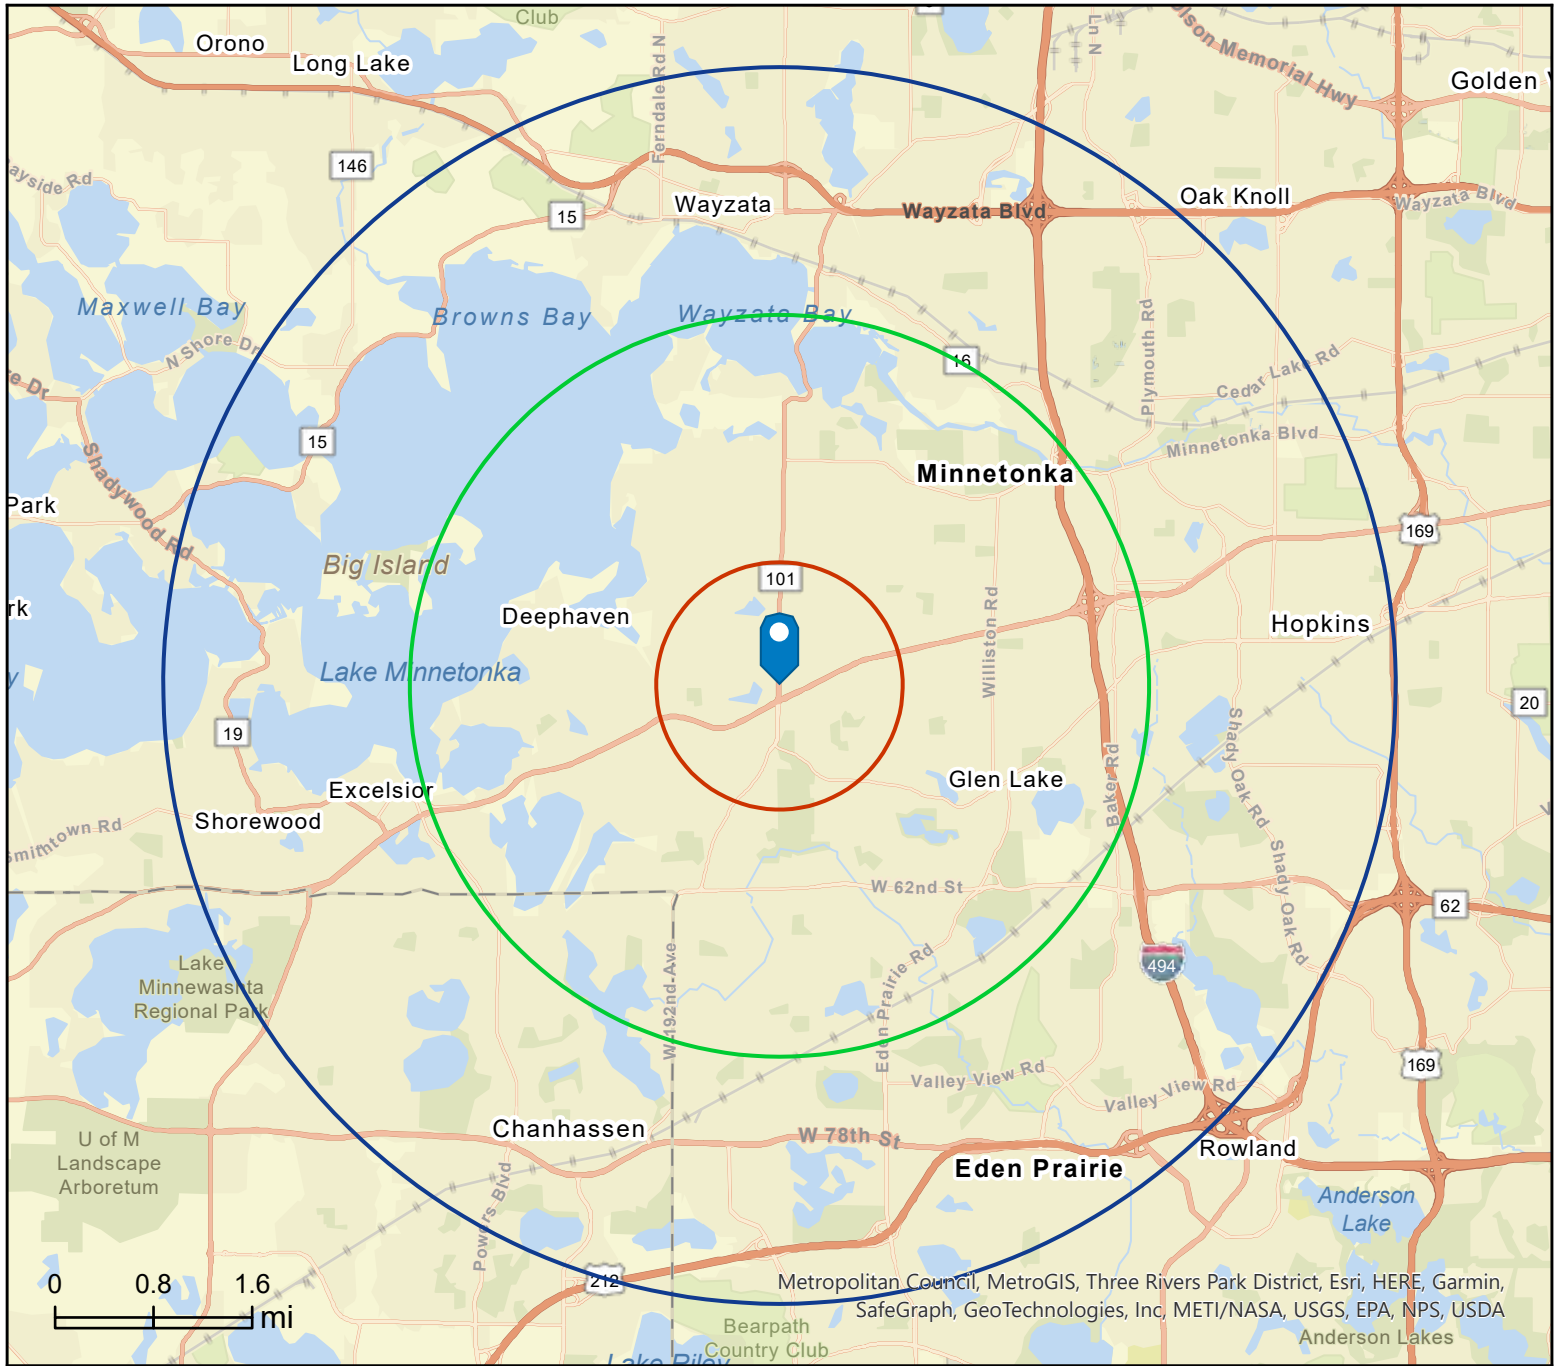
Club
Orono
Long Lake
Lun N
Ferndale Rd N
lson Memorial Hwy
Golden V
146
ayside Rd
15
Wayzata
Wayzata Blvd
Oak Knoll
Wayzata Blvd
Maxwell Bay
Browns Bay
Wayzata Bay
N Shore Dr
e Dr
16
Plymouth Rd
Cedar Lake Rd
15
Minnetonka Blvd
Shadywood Rd
Minnetonka
Park
169
Big Island
101
rk
Deephaven
Williston Rd
Hopkins
Lake Minnetonka
20
19
Glen Lake
Excelsior
Baker Rd
Shady Oak Rd
Shorewood
Smithtown Rd
Shady Oak Rd
W 62nd St
62
Prairie Rd
Lake Minnewashta Regional Park
W 192nd Ave
494
Eden Prairie Rd
Valley View Rd
169
Valley View Rd
U of M Landscape Arboretum
Chanhassen
W 78th St
Rowland
Eden Prairie
Powers Blvd
Anderson Lake
212
0
0.8
1.6
mi
Metropolitan Council, MetroGIS, Three Rivers Park District, Esri, HERE, Garmin, SafeGraph, GeoTechnologies, Inc, METI/NASA, USGS, EPA, NPS, USDA
Bearpath Country Club
Anderson Lakes
Lake Riley